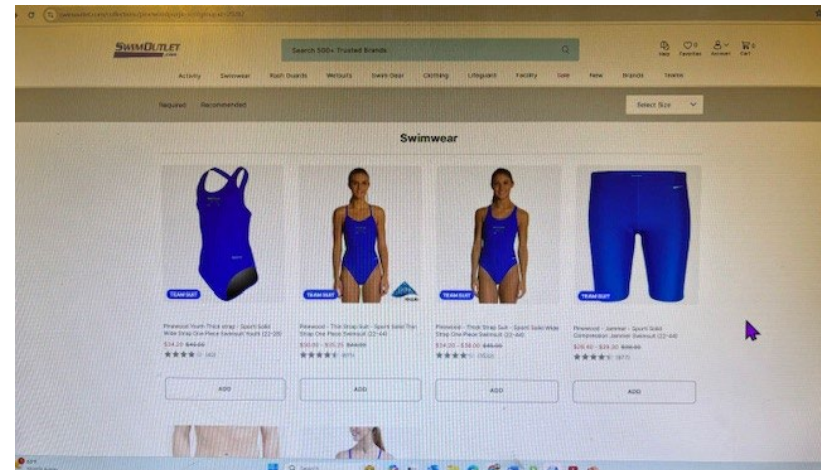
SWIMOUTLET

Search 500+ Trusted Brands

Help Favorites Account Cart

Activity Swimwear Rash Guards Wetsuits Swim Gear Clothing Lifeguard Facility Sale New Brands Teams

Required Recommended

Select Size

Swimwear

TEAM SUIT

Pinewood Youth Thick strap - Sport Solid Wide Strap One Piece Swimsuit Youth (22-28)

$34.20 $45.00

★★★★ (45)

ADD

TEAM SUIT

Pinewood - Thin Strap Suit - Sport Solid Thin Strap One Piece Swimsuit (22-44)

$30.00 - $35.25 $45.00

★★★★ (87)

ADD

TEAM SUIT

Pinewood - Thick Strap Suit - Sport Solid Wide Strap One Piece Swimsuit (22-44)

$34.20 - $38.00 $45.00

★★★★ (153)

ADD

TEAM SUIT

Pinewood - Jammer - Sport Solid Compression Jammer Swimsuit (22-44)

$26.40 - $29.30 $39.00

★★★★ (87)

ADD